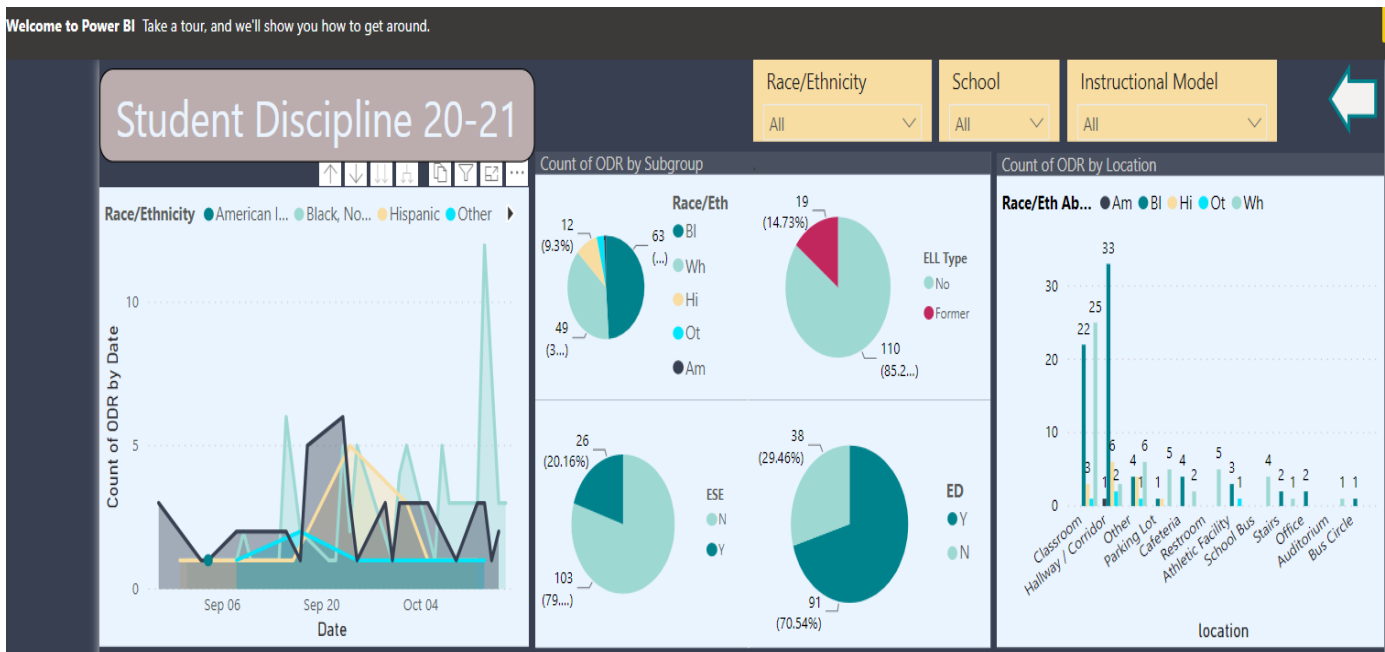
Welcome to Power BI Take a tour, and we'll show you how to get around.

Student Discipline 20-21

Race/Ethnicity
All

School
All

Instructional Model
All

Race/Ethnicity ● American I... ● Black, No... ● Hispanic ● Other

10
5
0
Count of ODR by Date
Sep 06 Sep 20 Oct 04
Date

Count of ODR by Subgroup

Race/Eth
Bl
Wh
Hi
Ot
Am

12 (9.3%)
63 (...)
49 (3...)

19 (14.73%)
110 (85.2...)

ELL Type
No
Former

26 (20.16%)
103 (79....)

ESE
N
Y

38 (29.46%)
91 (70.54%)

ED
Y
N

Count of ODR by Location

Race/Eth Ab... ● Am ● Bl ● Hi ● Ot ● Wh

30
20
10
0

22 3 25 1 33 6 2 4 6 1 1 5 4 2 5 3 1 4 2 1 2 1 1

Classroom
Hallway / Corridor
Other
Parking Lot
Cafeteria
Restroom
Athletic Facility
School Bus
Stairs
Office
Auditorium
Bus Circle

location